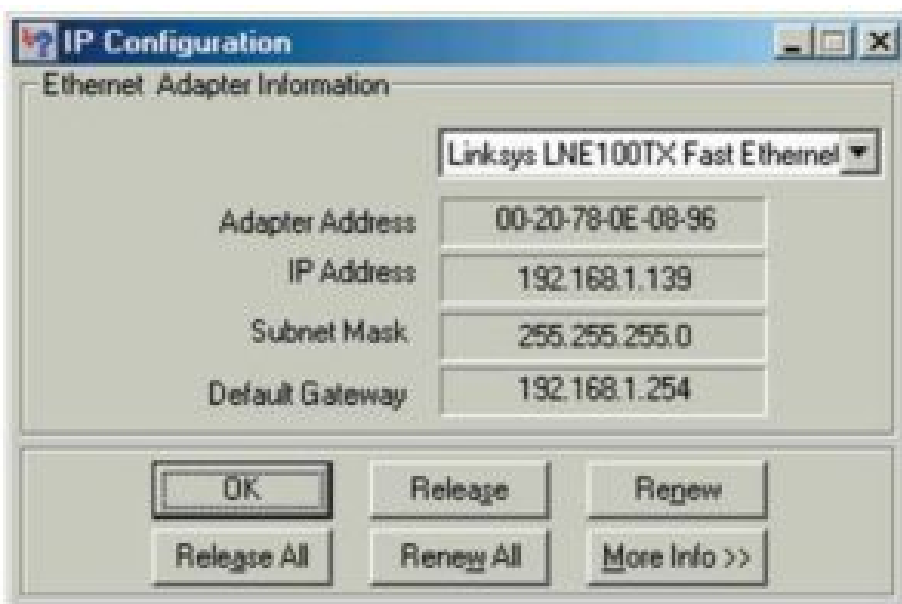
IP Configuration

Ethernet Adapter Information

Linksys LNE100TX Fast Ethernet

Adapter Address 00-20-78-0E-08-96

IP Address 192.168.1.139

Subnet Mask 255.255.255.0

Default Gateway 192.168.1.254

OK

Release

Renew

Release All

Renew All

More Info >>